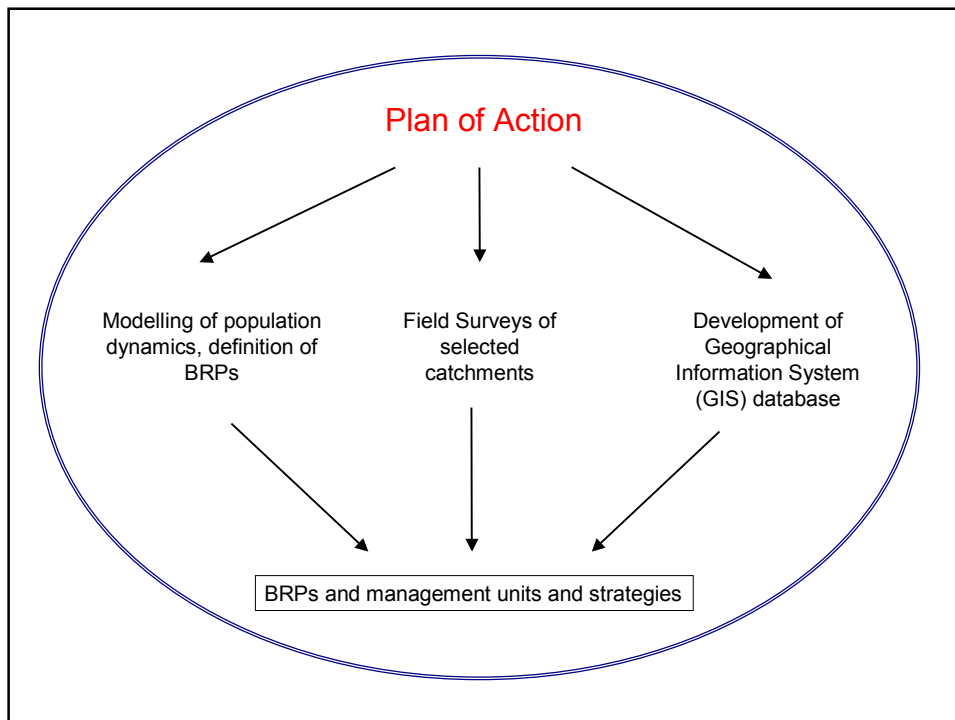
Plan of Action

Modelling of population dynamics, definition of BRPs

Field Surveys of selected catchments

Development of Geographical Information System (GIS) database

BRPs and management units and strategies